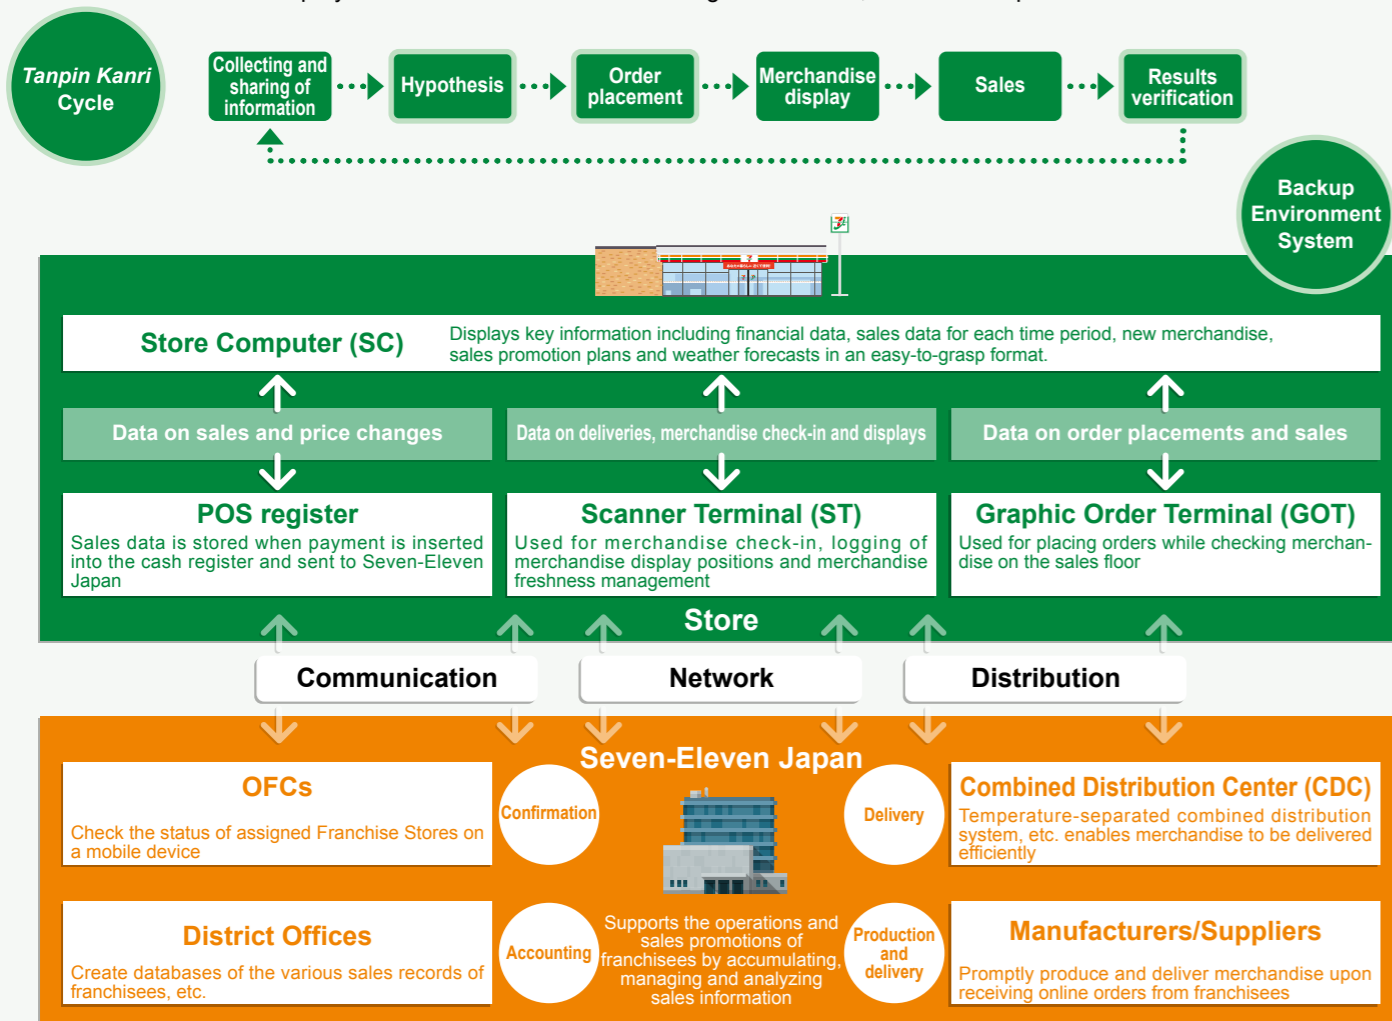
Tanpin Kanri Cycle

Collecting and sharing of information

Hypothesis

Order placement

Merchandise display

Sales

Results verification

Backup Environment System

Store Computer (SC)

Displays key information including financial data, sales data for each time period, new merchandise, sales promotion plans and weather forecasts in an easy-to-grasp format.

Data on sales and price changes

Data on deliveries, merchandise check-in and displays

Data on order placements and sales

POS register

Sales data is stored when payment is inserted into the cash register and sent to Seven-Eleven Japan

Scanner Terminal (ST)

Used for merchandise check-in, logging of merchandise display positions and merchandise freshness management

Graphic Order Terminal (GOT)

Used for placing orders while checking merchandise on the sales floor

Store

Communication

Network

Distribution

Seven-Eleven Japan

OFCs

Check the status of assigned Franchise Stores on a mobile device

Confirmation

Delivery

Combined Distribution Center (CDC)

Temperature-separated combined distribution system, etc. enables merchandise to be delivered efficiently

District Offices

Create databases of the various sales records of franchisees, etc.

Accounting

Supports the operations and sales promotions of franchisees by accumulating, managing and analyzing sales information

Production and delivery

Manufacturers/Suppliers

Promptly produce and deliver merchandise upon receiving online orders from franchisees